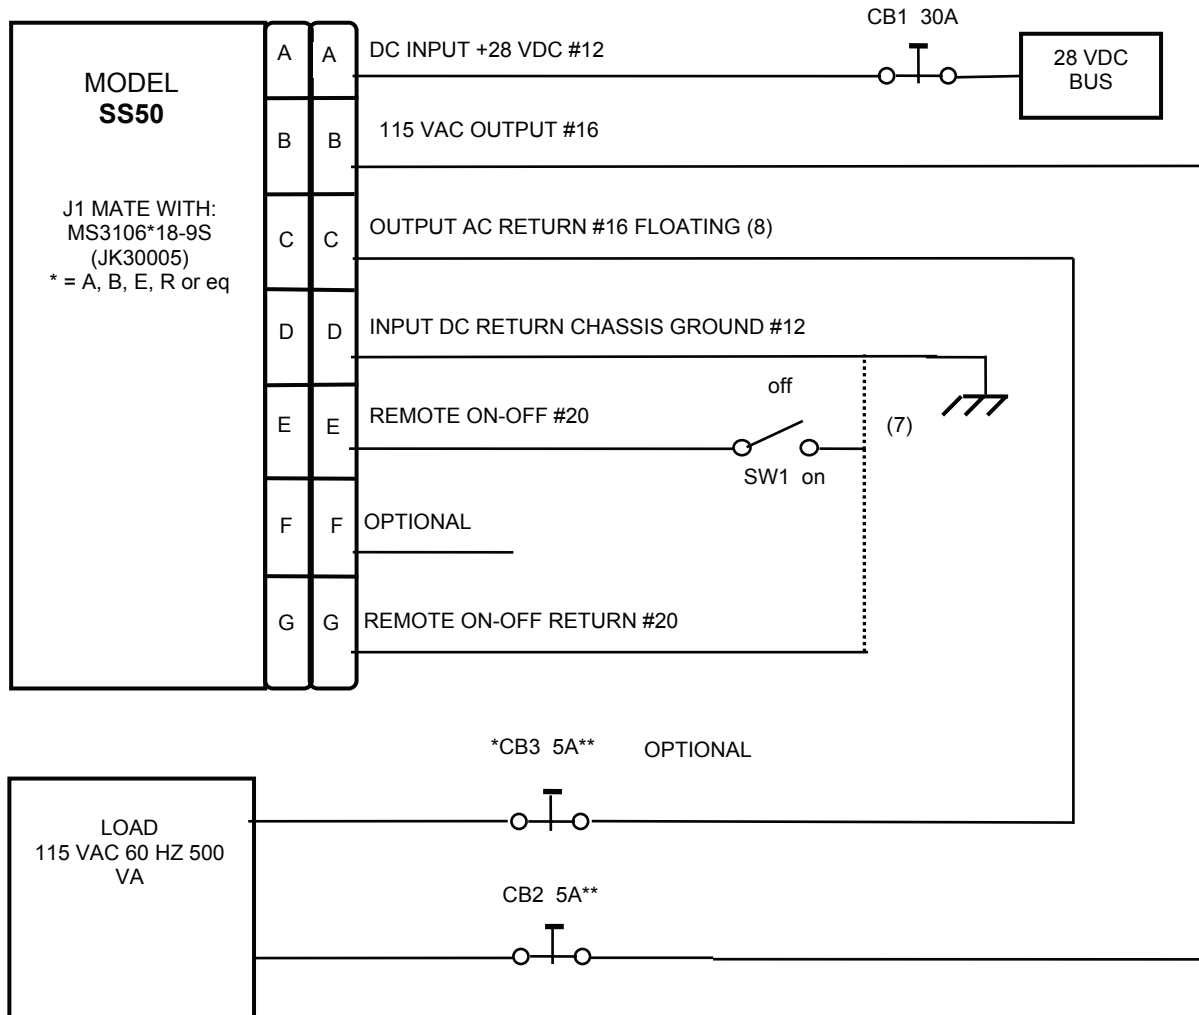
MODEL
**SS50**

J1 MATE WITH:
MS3106*18-9S
(JK30005)
* = A, B, E, R or eq

| A | A |
|---|---|
| B | B |
| C | C |
| D | D |
| E | E |
| F | F |
| G | G |

CB1 30A

DC INPUT +28 VDC #12

28 VDC BUS

115 VAC OUTPUT #16

OUTPUT AC RETURN #16 FLOATING (8)

INPUT DC RETURN CHASSIS GROUND #12

off

REMOTE ON-OFF #20

(7)

SW1 on

OPTIONAL

REMOTE ON-OFF RETURN #20

*CB3 5A** OPTIONAL

LOAD
115 VAC 60 HZ 500 VA

CB2 5A**